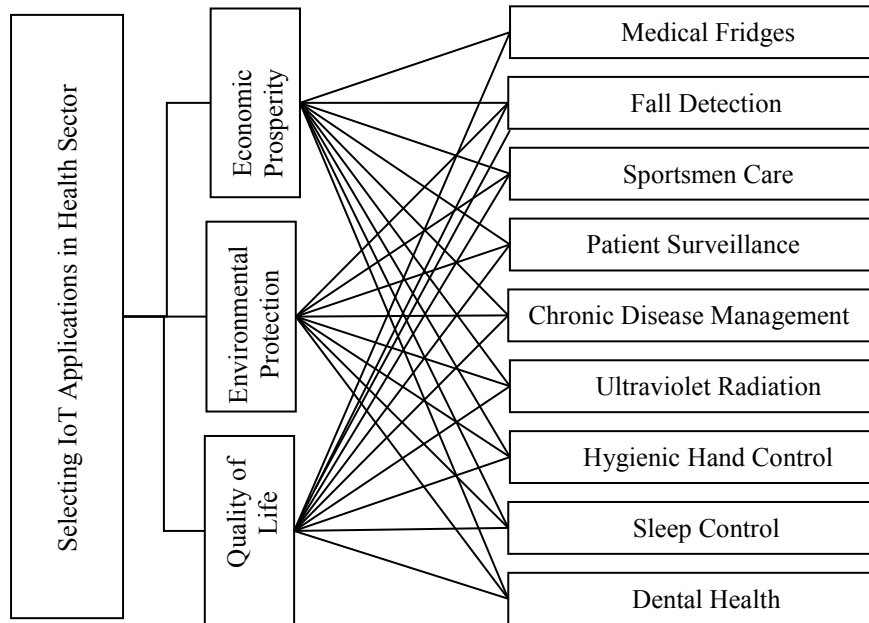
Selecting IoT Applications in Health Sector

Economic Prosperity

Environmental Protection

Quality of Life

Medical Fridges

Fall Detection

Sportsmen Care

Patient Surveillance

Chronic Disease Management

Ultraviolet Radiation

Hygienic Hand Control

Sleep Control

Dental Health